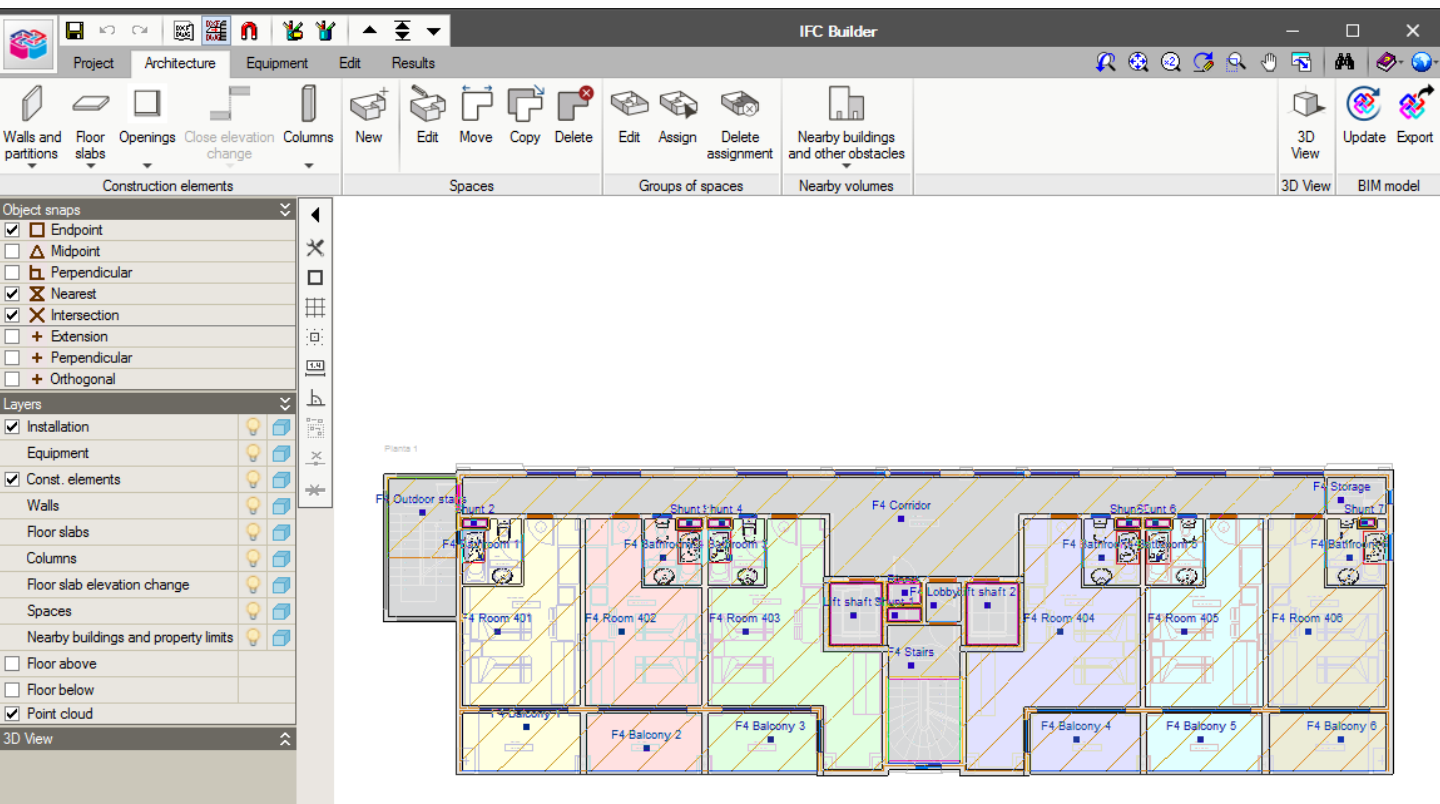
IFC Builder

Project Architecture Equipment Edit Results

Walls and partitions
Floor slabs
Openings
Close elevation change
Columns
Construction elements

New
Edit
Move
Copy
Delete
Spaces

Edit
Assign
Delete assignment
Groups of spaces

Nearby buildings and other obstacles
Nearby volumes

3D View
3D View

Update
Export
BIM model

Object snaps
Endpoint
Midpoint
Perpendicular
Nearest
Intersection
Extension
Perpendicular
Orthogonal

Layers
Installation
Equipment
Const. elements
Walls
Floor slabs
Columns
Floor slab elevation change
Spaces
Nearby buildings and property limits
Floor above
Floor below
Point cloud

3D View

Planta 1

F4 Outdoor stairs
Shunt 2
Shunt 1
Shunt 4
F4 Corridor
Shunt 5
Shunt 6
F4 Storage
Shunt 7
F4 Bathroom 1
F4 Bathroom 2
F4 Bathroom 3
F4 Bathroom 4
F4 Bathroom 5
F4 Bathroom
Lift shaft 1
Shunt 3
F4 Lobby
Lift shaft 2
F4 Room 401
F4 Room 402
F4 Room 403
F4 Room 404
F4 Room 405
F4 Room 406
F4 Stairs
F4 Balcony 1
F4 Balcony 2
F4 Balcony 3
F4 Balcony 4
F4 Balcony 5
F4 Balcony 6